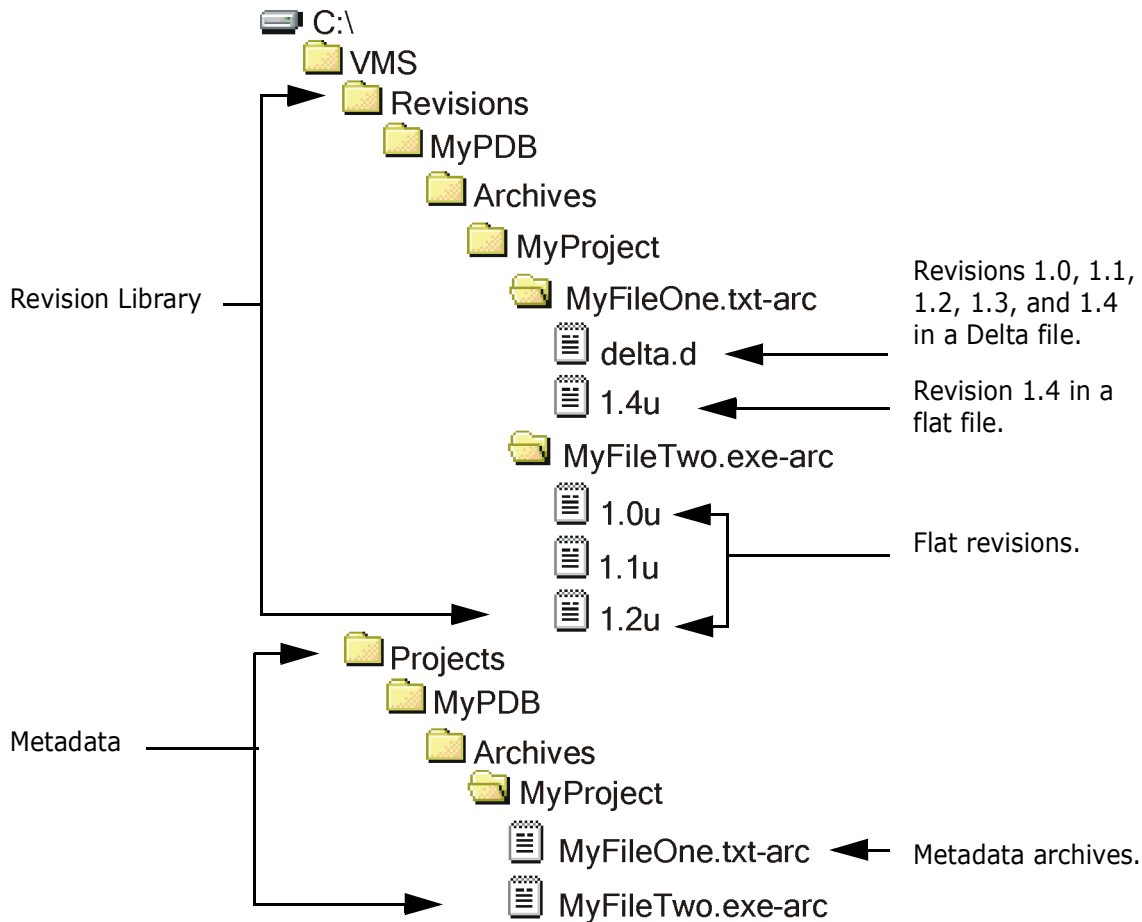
C:\
VMS
Revisions
MyPDB
Archives
MyProject
MyFileOne.txt-arc
delta.d
1.4u
MyFileTwo.exe-arc
1.0u
1.1u
1.2u
Projects
MyPDB
Archives
MyProject
MyFileOne.txt-arc
MyFileTwo.exe-arc

Revision Library

Revisions 1.0, 1.1, 1.2, 1.3, and 1.4 in a Delta file.

Revision 1.4 in a flat file.

Flat revisions.

Metadata

Metadata archives.